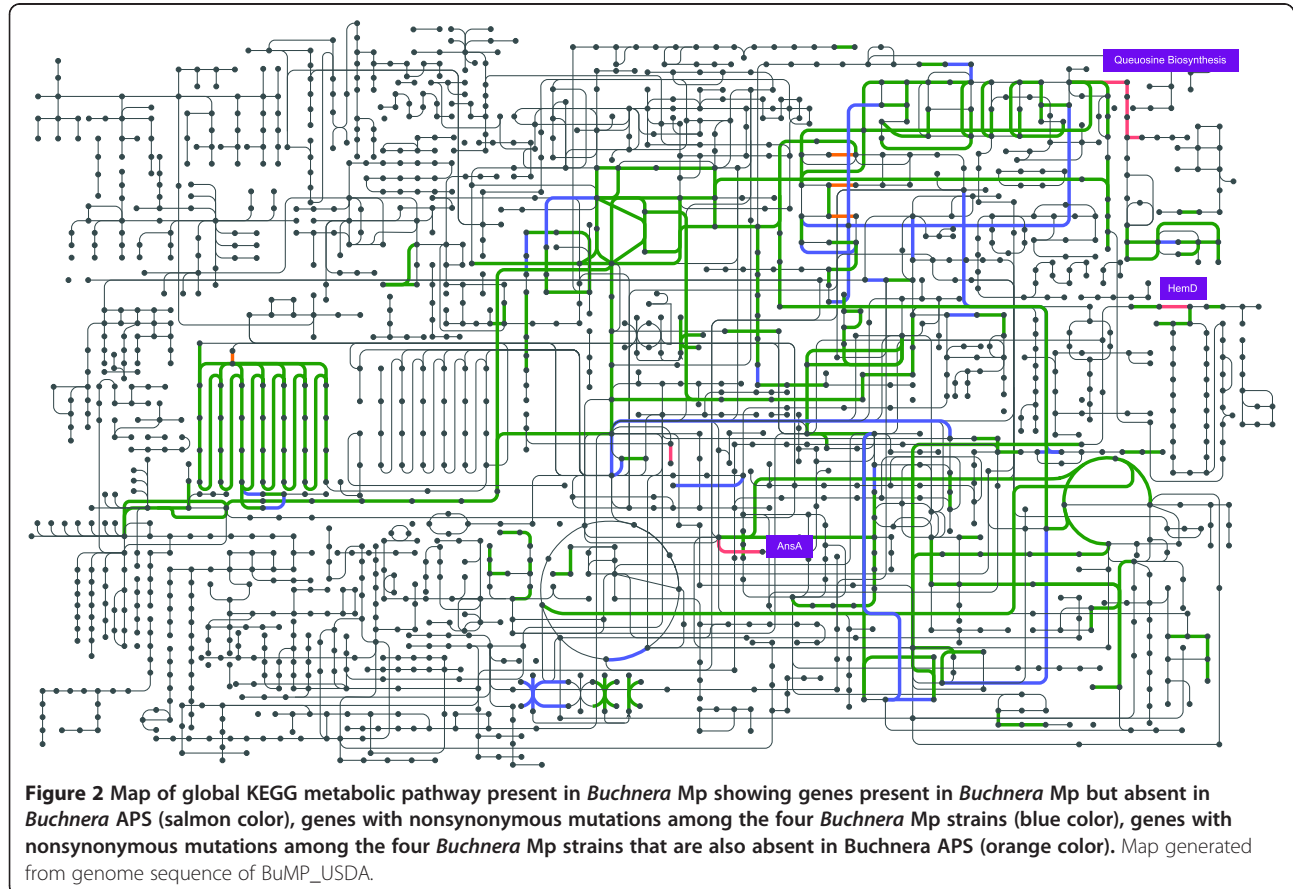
Queuosine Biosynthesis

HemD

AnsA

**Figure 2 Map of global KEGG metabolic pathway present in *Buchnera* Mp showing genes present in *Buchnera* Mp but absent in *Buchnera* APS (salmon color), genes with nonsynonymous mutations among the four *Buchnera* Mp strains (blue color), genes with nonsynonymous mutations among the four *Buchnera* Mp strains that are also absent in Buchnera APS (orange color).** Map generated from genome sequence of BuMP_USDA.